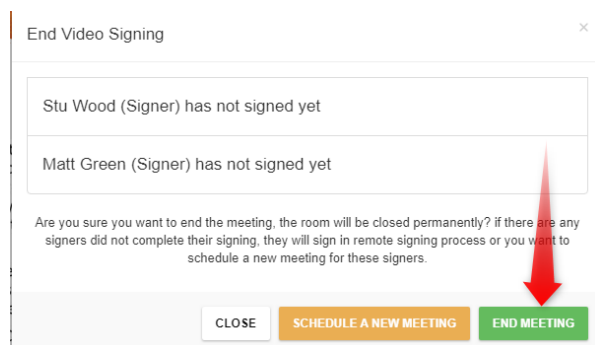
End Video Signing

×

Stu Wood (Signer) has not signed yet

Matt Green (Signer) has not signed yet

Are you sure you want to end the meeting, the room will be closed permanently? if there are any signers did not complete their signing, they will sign in remote signing process or you want to schedule a new meeting for these signers.

CLOSE

SCHEDULE A NEW MEETING

END MEETING